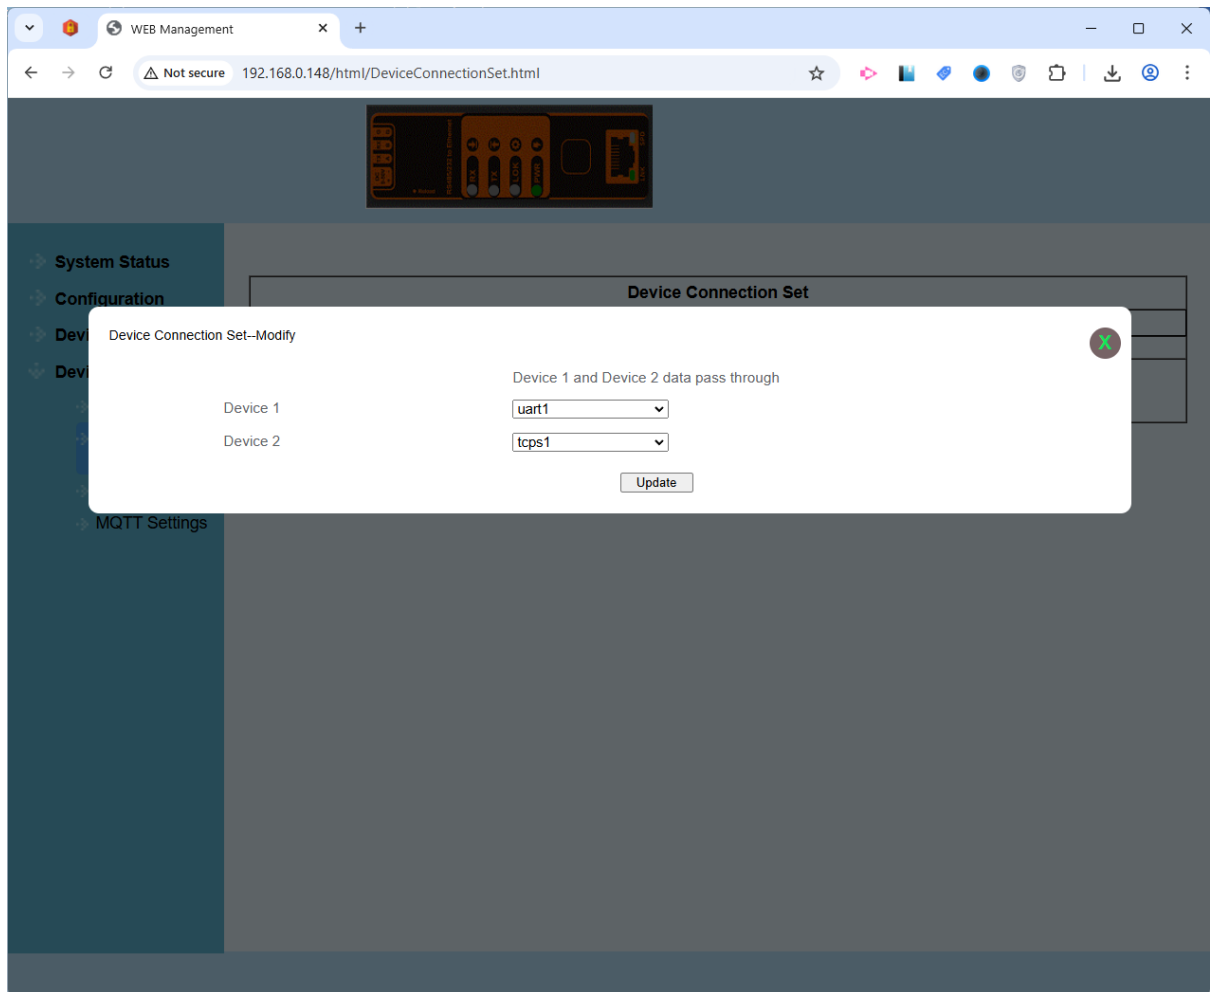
WEB Management

Not secure 192.168.0.148/html/DeviceConnectionSet.html

RX TX LCK PWR

System Status

Configuration

Devi

Devi

MQTT Settings

Device Connection Set

Device Connection Set--Modify

X

Device 1 and Device 2 data pass through

Device 1 uart1

Device 2 tcps1

Update